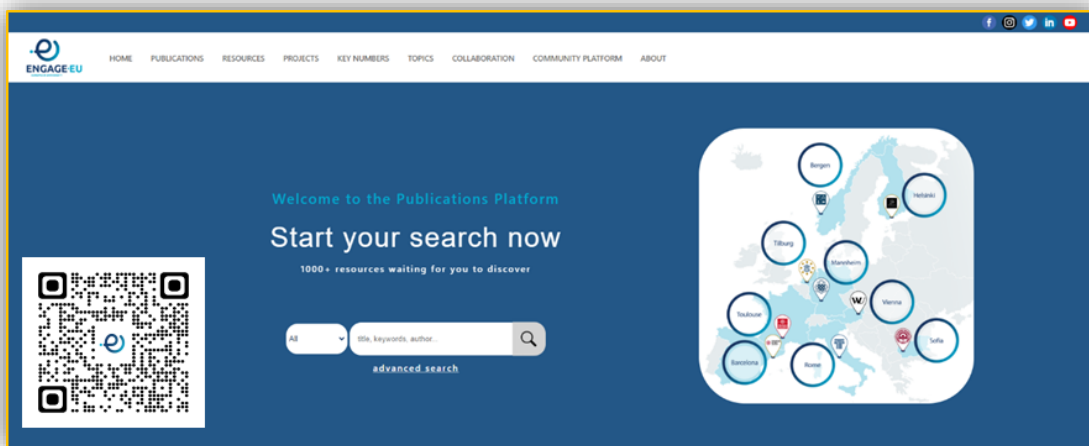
ENGAGE·EU

HOME PUBLICATIONS RESOURCES PROJECTS KEY NUMBERS TOPICS COLLABORATION COMMUNITY PLATFORM ABOUT

Welcome to the Publications Platform

Start your search now

1000+ resources waiting for you to discover

All

title, keywords, author...

advanced search

Bergen

Helsinki

Tilburg

Mannheim

Vienna

Toulouse

Sofia

Barcelona

Rome